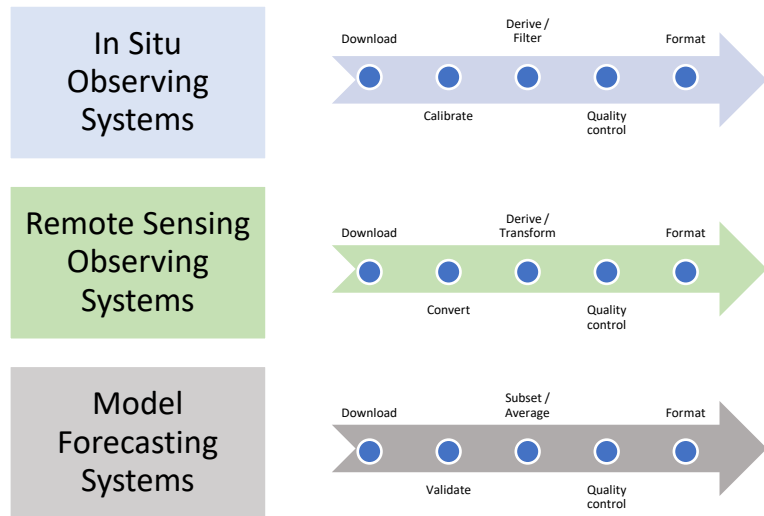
In Situ Observing Systems

Download
Derive / Filter
Format
Calibrate
Quality control

Remote Sensing Observing Systems

Download
Derive / Transform
Format
Convert
Quality control

Model Forecasting Systems

Download
Subset / Average
Format
Validate
Quality control